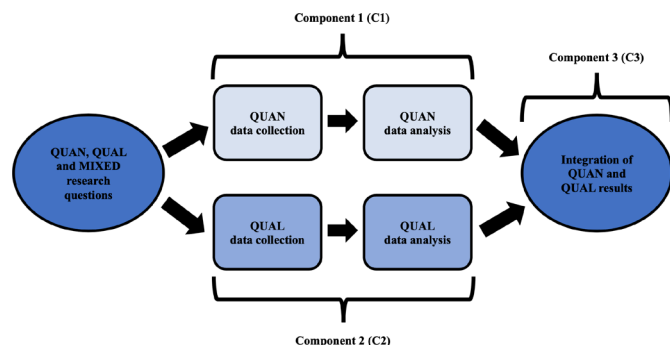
Component 1 (C1)

Component 3 (C3)

QUAN, QUAL and MIXED research questions

QUAN data collection

QUAN data analysis

QUAL data collection

QUAL data analysis

Integration of QUAN and QUAL results

Component 2 (C2)